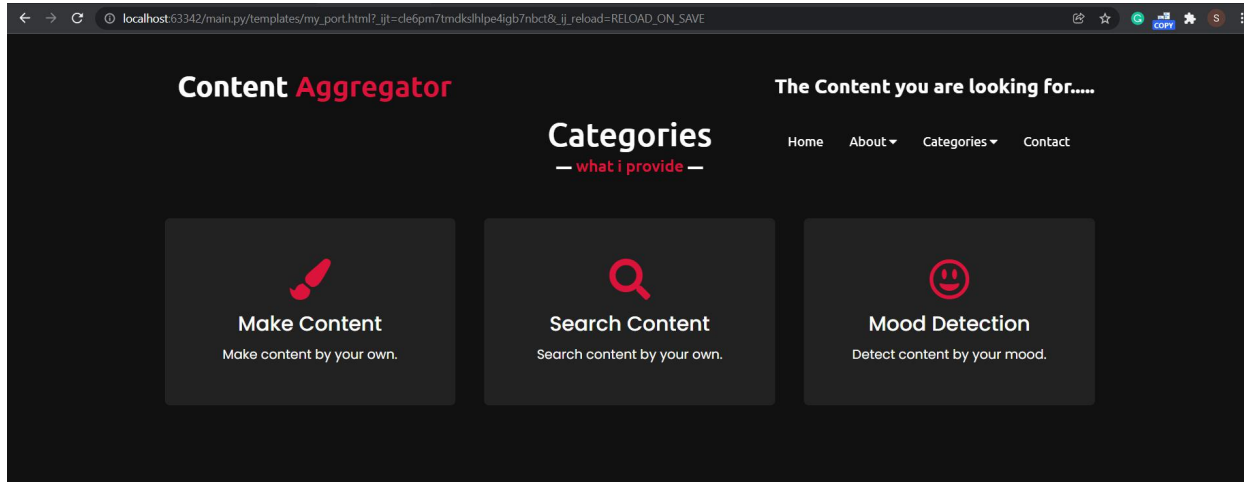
localhost:63342/main.py/templates/my_port.html?_ijt=cle6pm7tmdkslhlpe4igb7nbct&_ij_reload=RELOAD_ON_SAVE

COPY

S

Content Aggregator

The Content you are looking for.....

Categories

— what i provide —

Home About Categories Contact

Make Content

Make content by your own.

Search Content

Search content by your own.

Mood Detection

Detect content by your mood.